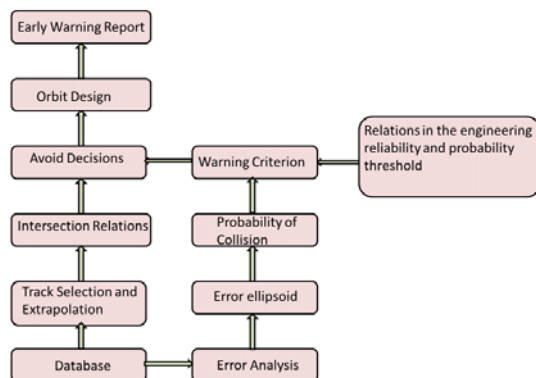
Early Warning Report

Orbit Design

Avoid Decisions

Warning Criterion

Relations in the engineering reliability and probability threshold

Intersection Relations

Probability of Collision

Track Selection and Extrapolation

Error ellipsoid

Database

Error Analysis